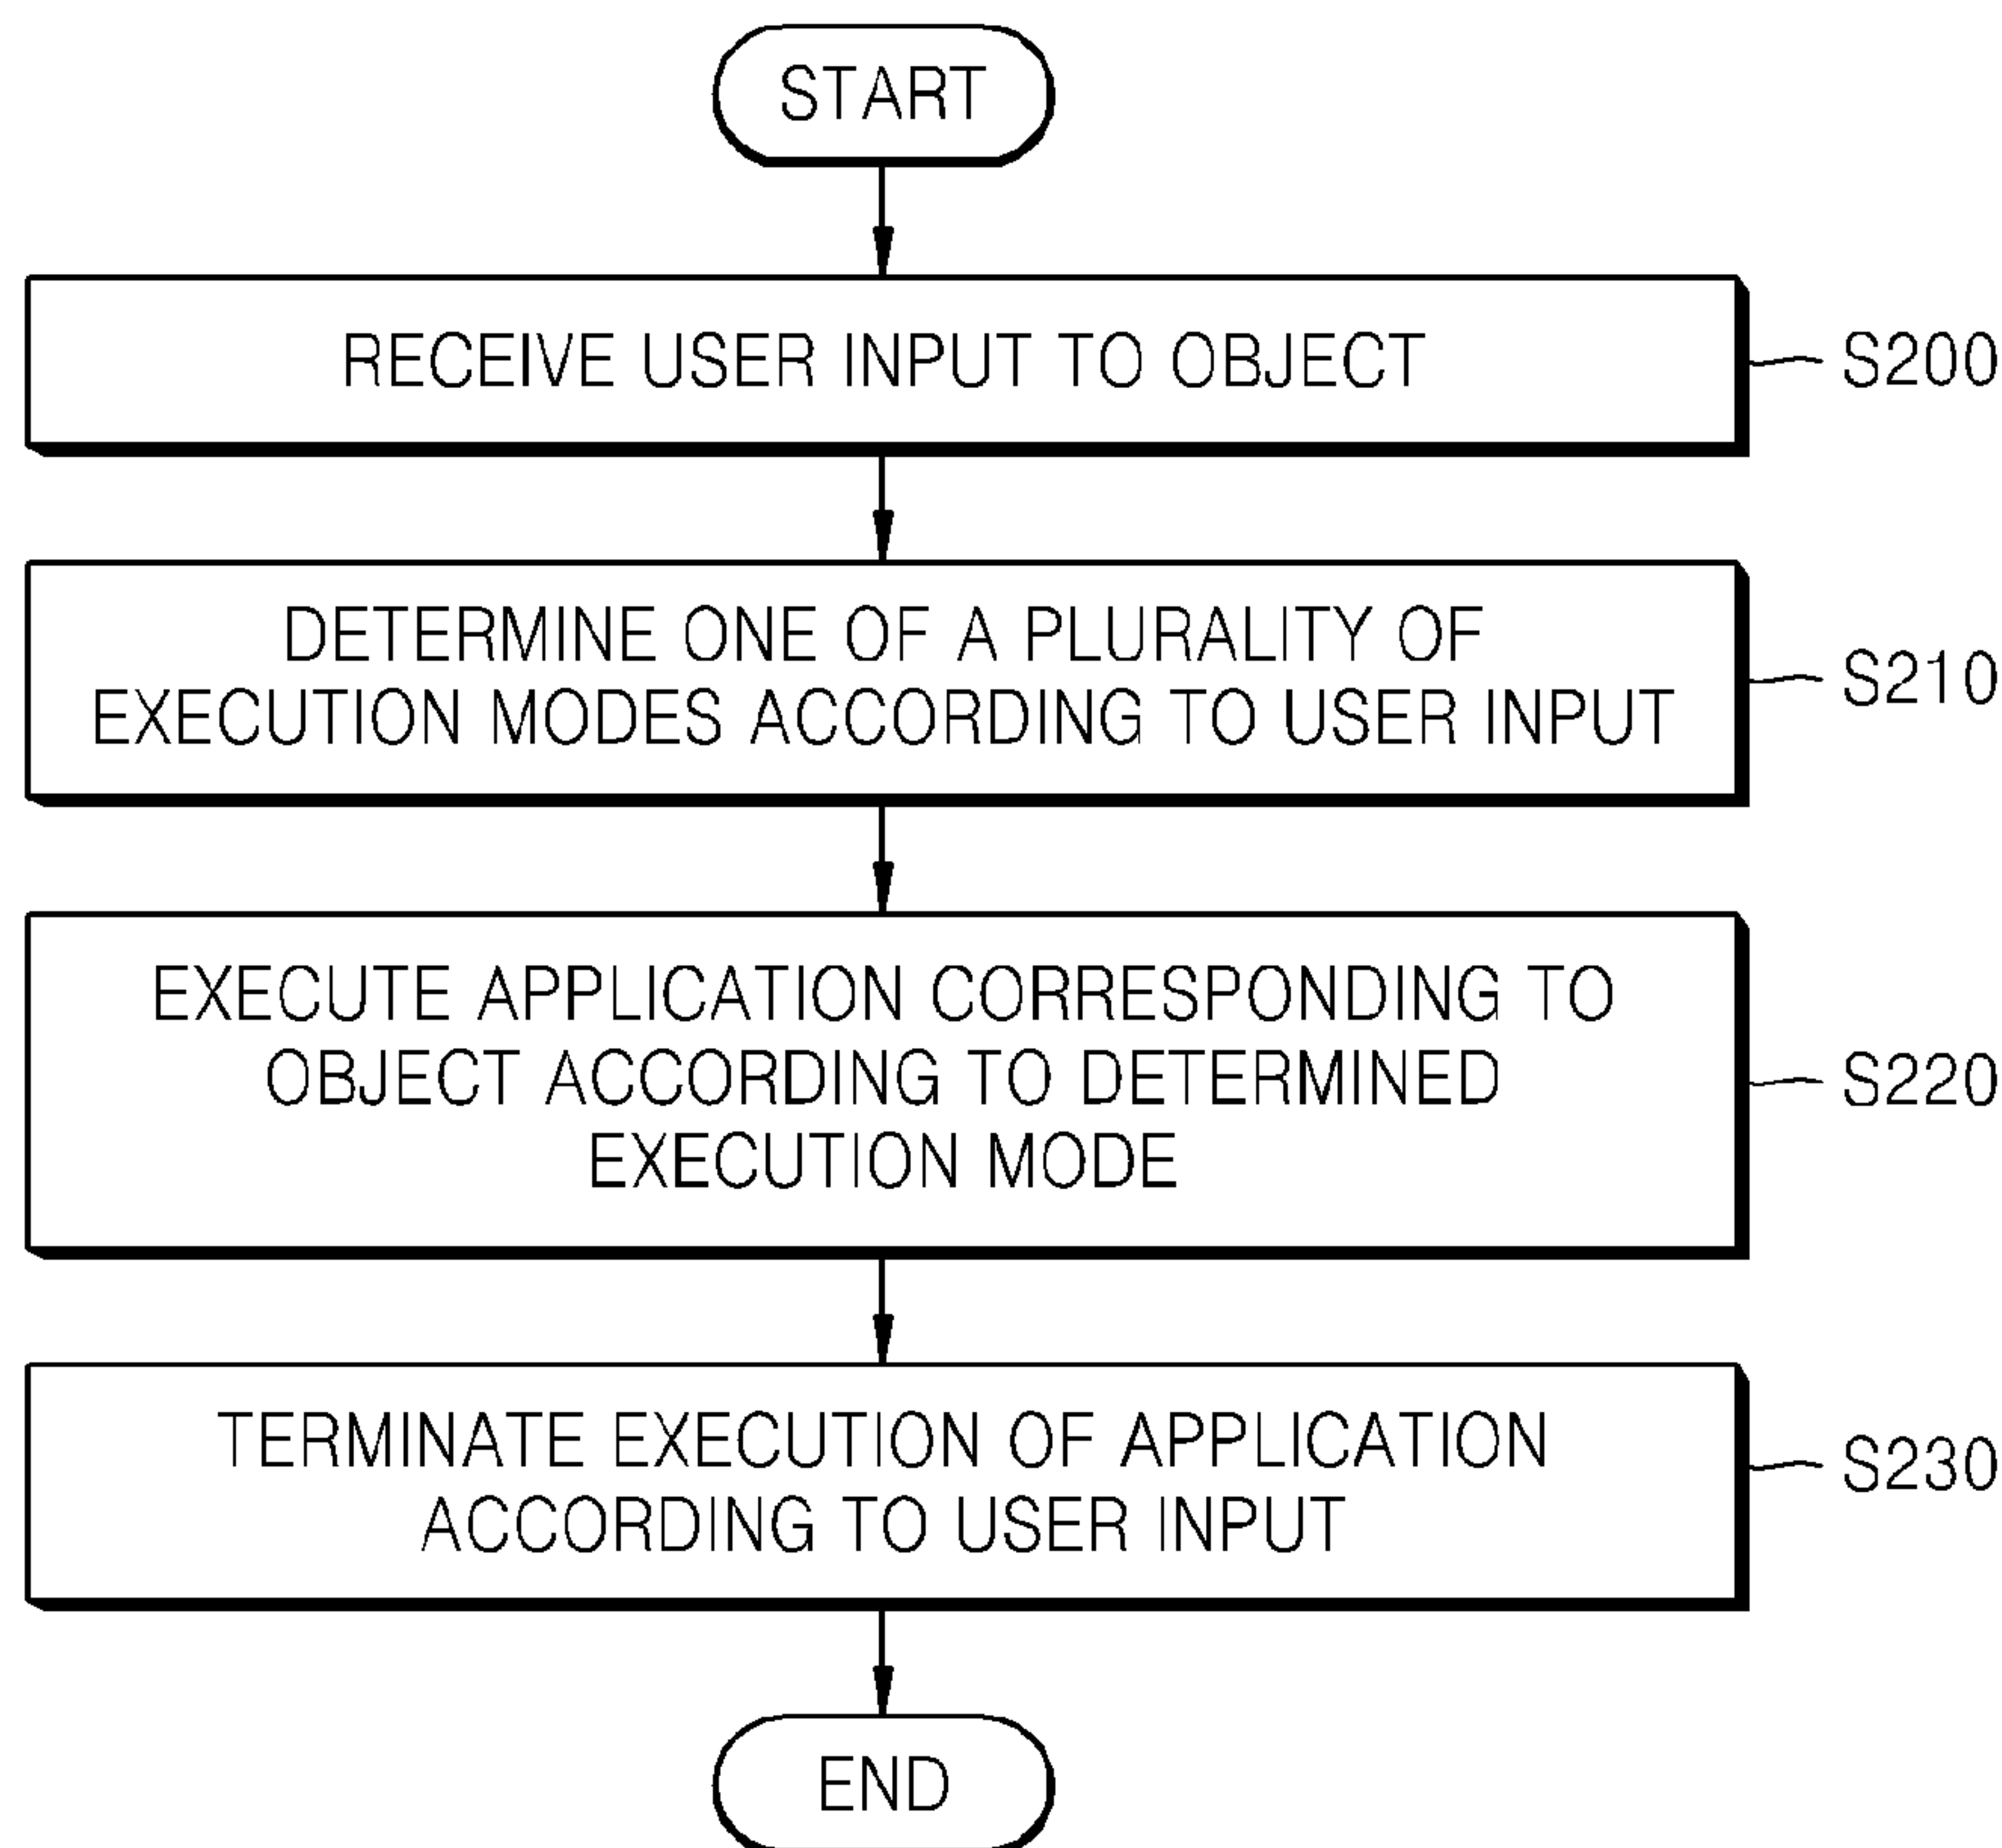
START

RECEIVE USER INPUT TO OBJECT

S200

DETERMINE ONE OF A PLURALITY OF EXECUTION MODES ACCORDING TO USER INPUT

S210

EXECUTE APPLICATION CORRESPONDING TO OBJECT ACCORDING TO DETERMINED EXECUTION MODE

S220

TERMINATE EXECUTION OF APPLICATION ACCORDING TO USER INPUT

S230

END